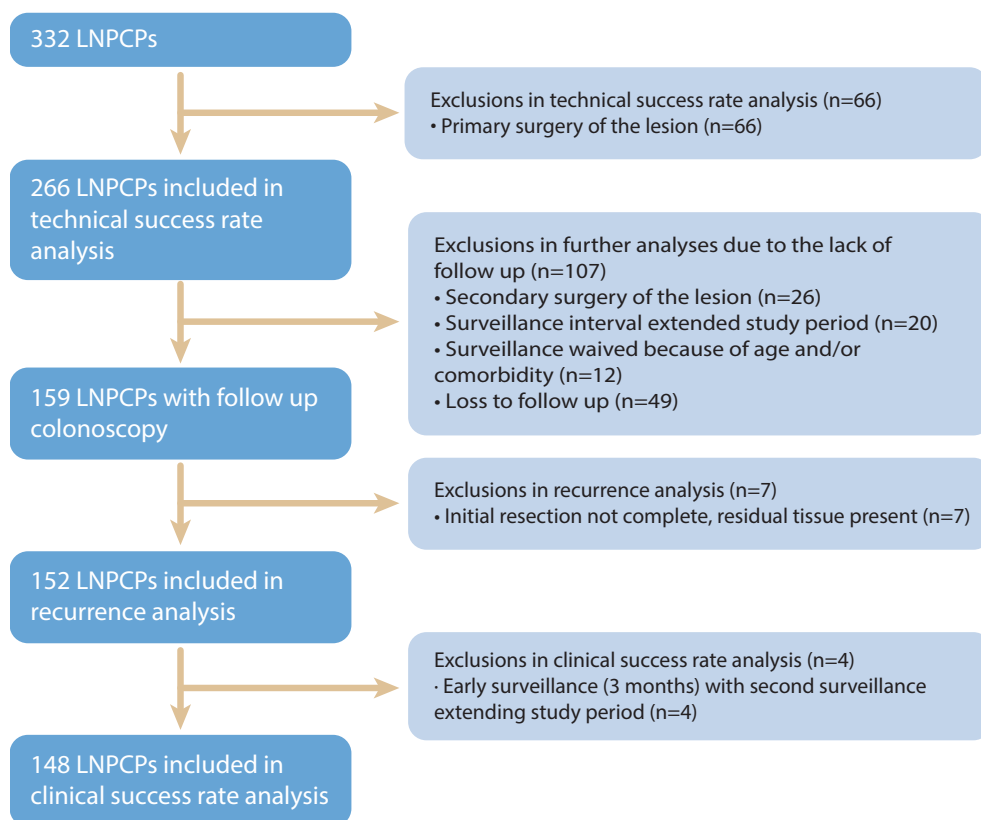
332 LNPCPs

Exclusions in technical success rate analysis (n=66)
• Primary surgery of the lesion (n=66)

266 LNPCPs included in technical success rate analysis

Exclusions in further analyses due to the lack of follow up (n=107)
• Secondary surgery of the lesion (n=26)
• Surveillance interval extended study period (n=20)
• Surveillance waived because of age and/or comorbidity (n=12)
• Loss to follow up (n=49)

159 LNPCPs with follow up colonoscopy

Exclusions in recurrence analysis (n=7)
• Initial resection not complete, residual tissue present (n=7)

152 LNPCPs included in recurrence analysis

Exclusions in clinical success rate analysis (n=4)
· Early surveillance (3 months) with second surveillance extending study period (n=4)

148 LNPCPs included in clinical success rate analysis